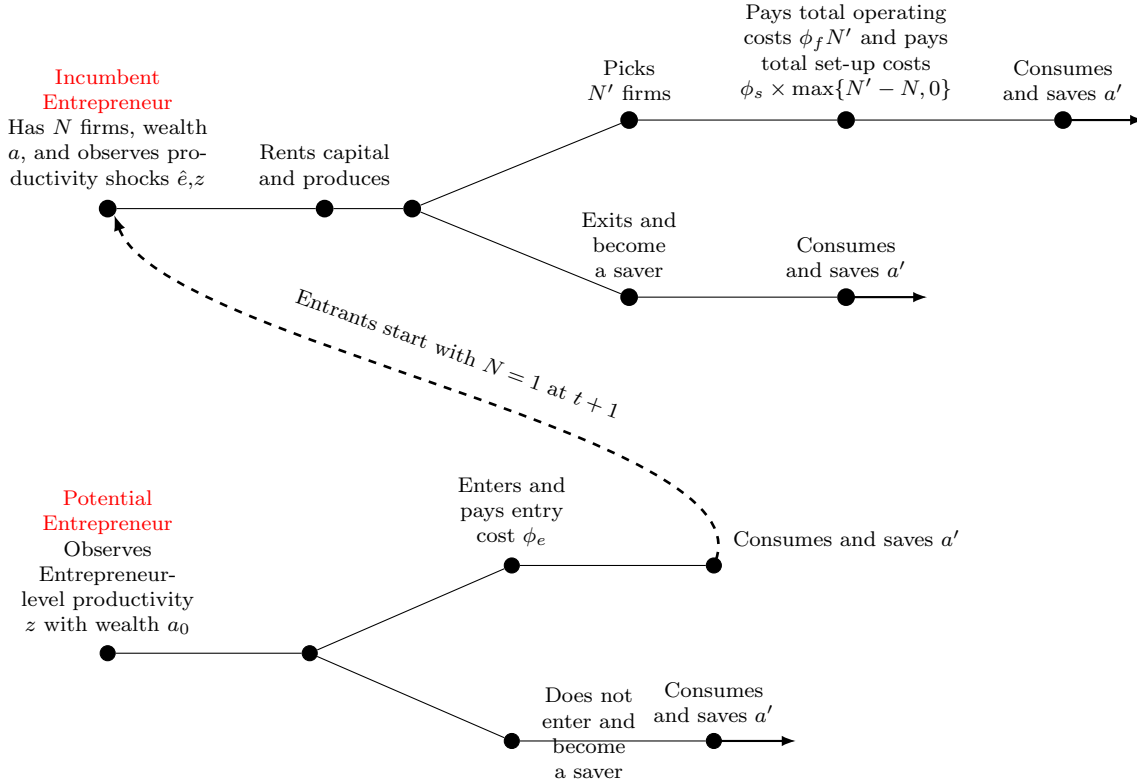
Incumbent Entrepreneur
Has $N$ firms, wealth $a$, and observes productivity shocks $\hat{e}$,$z$

Rents capital and produces

Picks $N'$ firms

Pays total operating costs $\phi_f N'$ and pays total set-up costs $\phi_s \times \max\{N' - N, 0\}$

Consumes and saves $a'$

Exits and become a saver

Consumes and saves $a'$

Entrants start with $N = 1$ at $t + 1$

Potential Entrepreneur
Observes Entrepreneur-level productivity $z$ with wealth $a_0$

Enters and pays entry cost $\phi_e$

Consumes and saves $a'$

Does not enter and become a saver

Consumes and saves $a'$